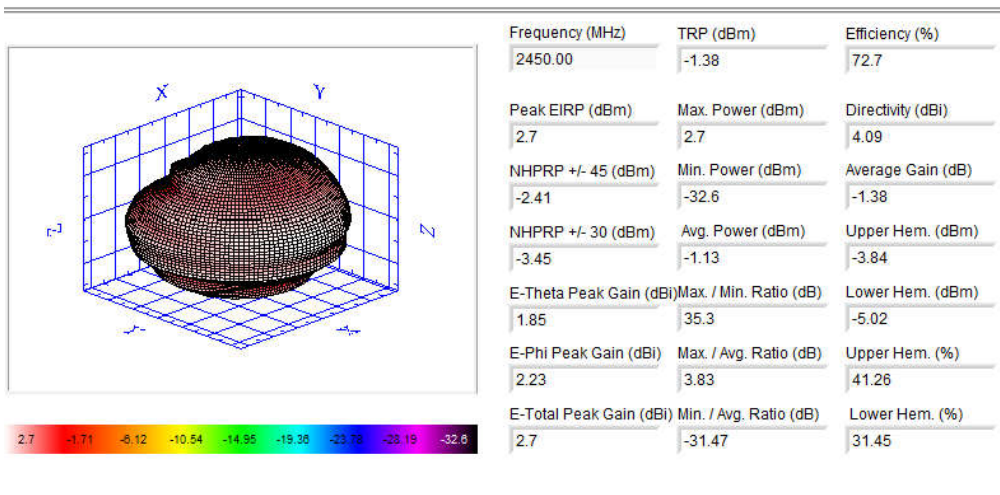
X Y

Z

-Z

-Y -X

2.7 -1.71 -6.12 -10.54 -14.95 -19.36 -23.78 -28.19 -32.6

Frequency (MHz)
2450.00

TRP (dBm)
-1.38

Efficiency (%)
72.7

Peak EIRP (dBm)
2.7

Max. Power (dBm)
2.7

Directivity (dBi)
4.09

NHPRP +/- 45 (dBm)
-2.41

Min. Power (dBm)
-32.6

Average Gain (dB)
-1.38

NHPRP +/- 30 (dBm)
-3.45

Avg. Power (dBm)
-1.13

Upper Hem. (dBm)
-3.84

E-Theta Peak Gain (dBi)
1.85

Max. / Min. Ratio (dB)
35.3

Lower Hem. (dBm)
-5.02

E-Phi Peak Gain (dBi)
2.23

Max. / Avg. Ratio (dB)
3.83

Upper Hem. (%)
41.26

E-Total Peak Gain (dBi)
2.7

Min. / Avg. Ratio (dB)
-31.47

Lower Hem. (%)
31.45